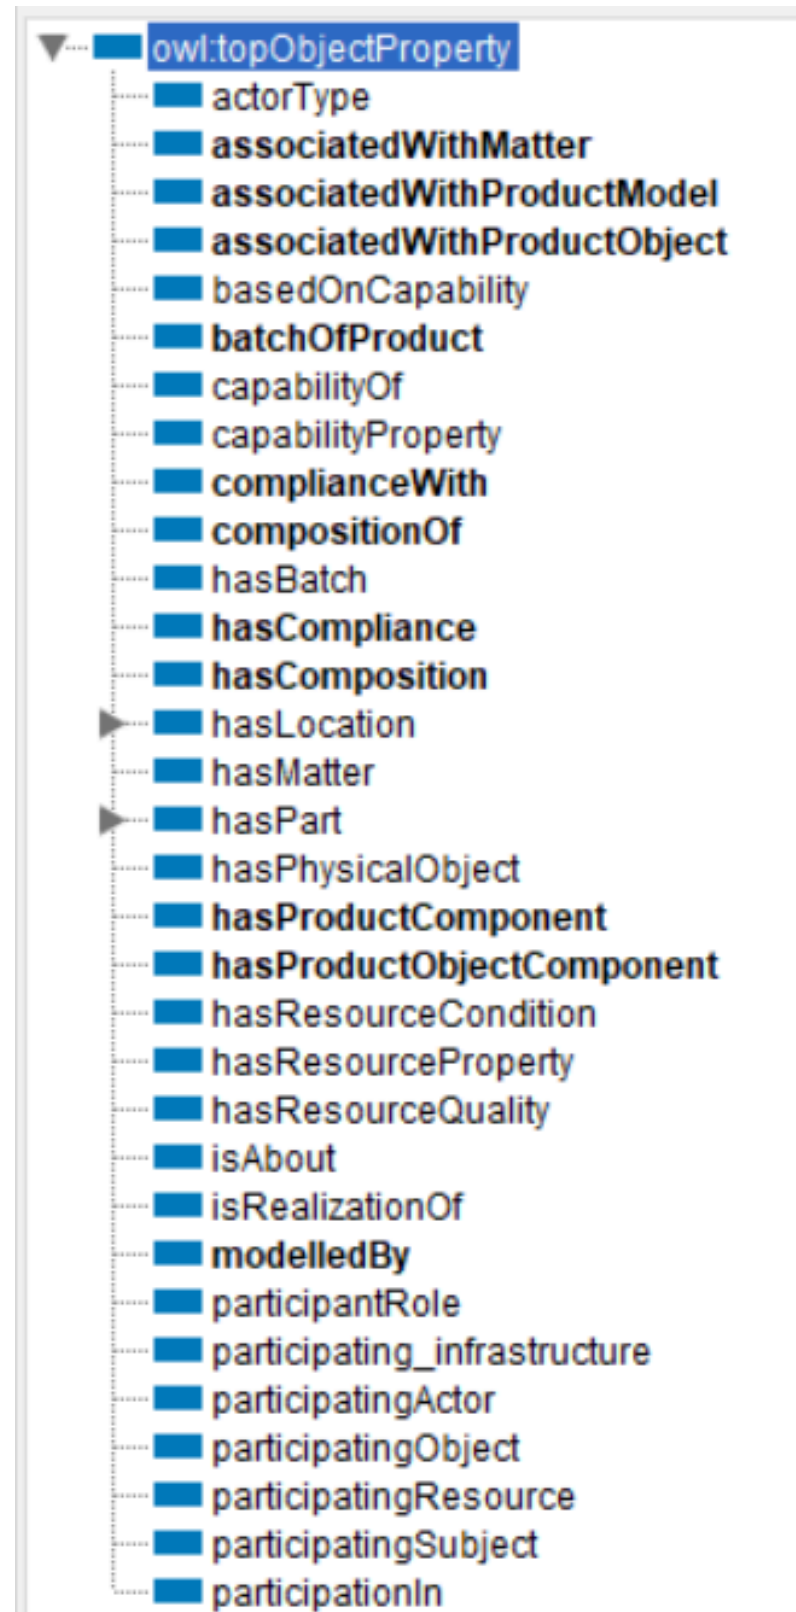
owl:topObjectProperty
actorType
associatedWithMatter
associatedWithProductModel
associatedWithProductObject
basedOnCapability
batchOfProduct
capabilityOf
capabilityProperty
complianceWith
compositionOf
hasBatch
hasCompliance
hasComposition
hasLocation
hasMatter
hasPart
hasPhysicalObject
hasProductComponent
hasProductObjectComponent
hasResourceCondition
hasResourceProperty
hasResourceQuality
isAbout
isRealizationOf
modelledBy
participantRole
participating_infrastructure
participatingActor
participatingObject
participatingResource
participatingSubject
participationIn